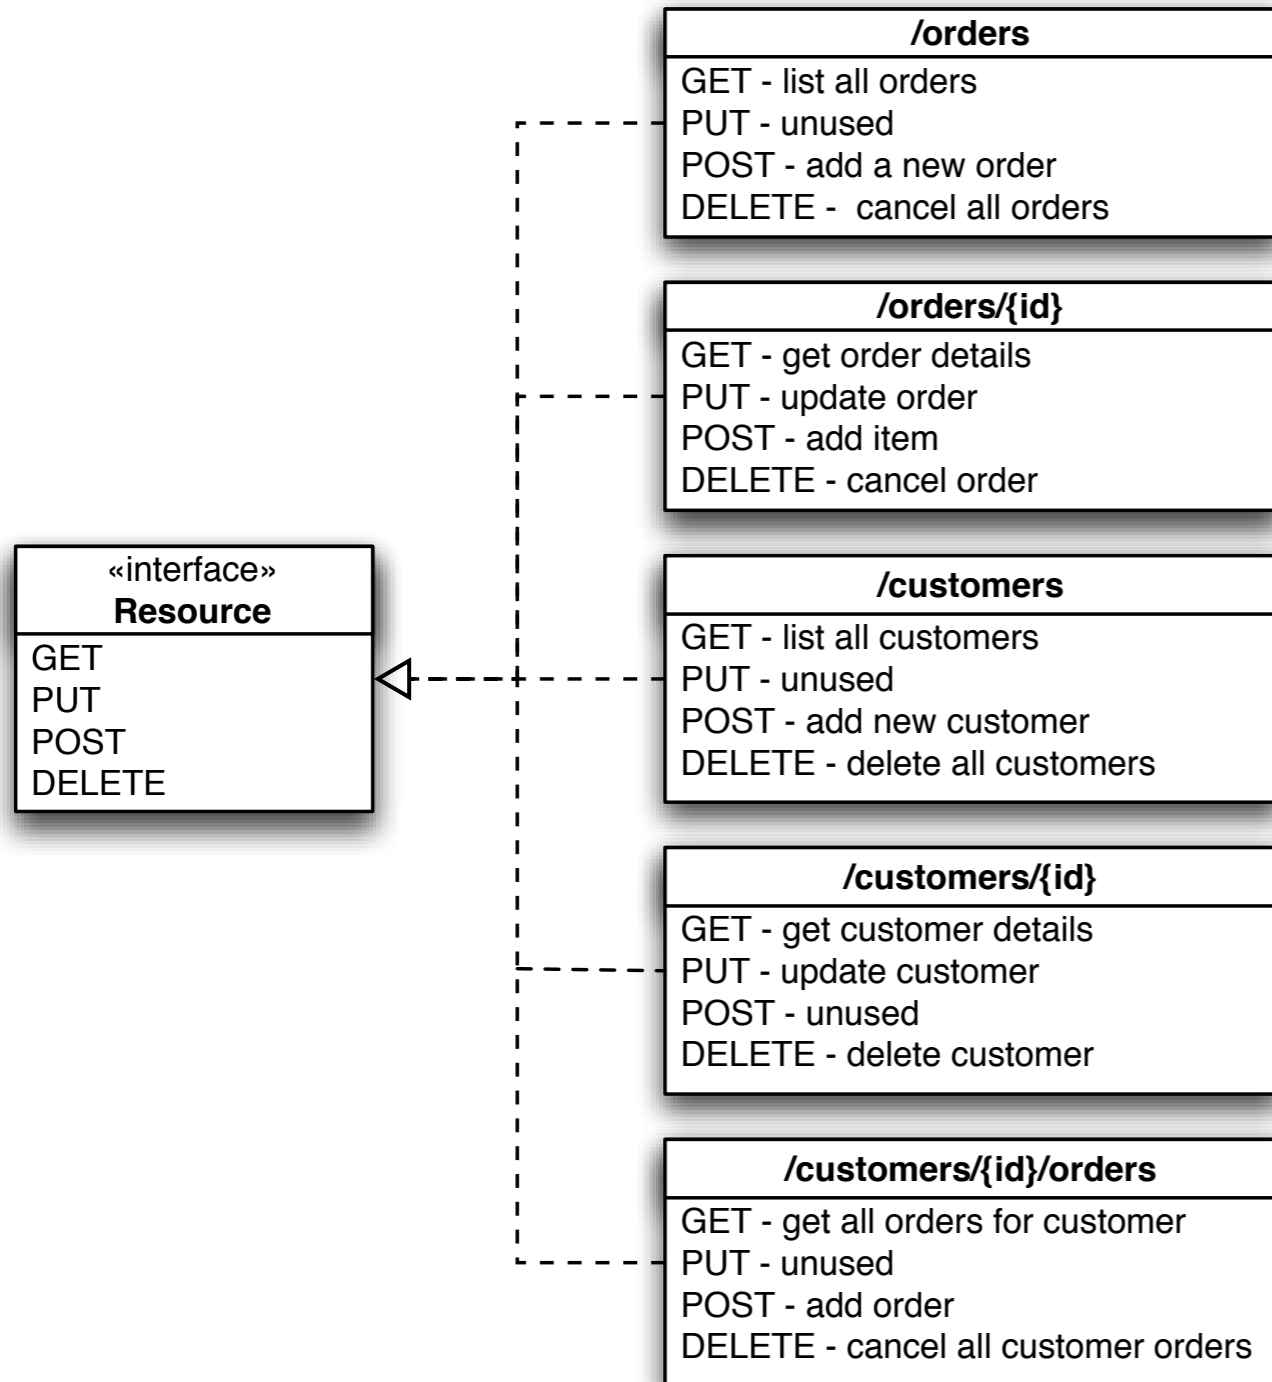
«interface»
Resource
GET
PUT
POST
DELETE

/orders
GET - list all orders
PUT - unused
POST - add a new order
DELETE - cancel all orders

/orders/{id}
GET - get order details
PUT - update order
POST - add item
DELETE - cancel order

/customers
GET - list all customers
PUT - unused
POST - add new customer
DELETE - delete all customers

/customers/{id}
GET - get customer details
PUT - update customer
POST - unused
DELETE - delete customer

/customers/{id}/orders
GET - get all orders for customer
PUT - unused
POST - add order
DELETE - cancel all customer orders